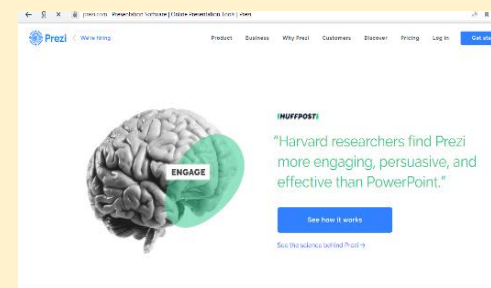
prezi.com Presentation Software | Online Presentation Tools | Prezi

Prezi We're hiring

Product Business Why Prezi Customers Discover Pricing Log in Get sta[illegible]

ENGAGE

HUFFPOST

"Harvard researchers find Prezi more engaging, persuasive, and effective than PowerPoint."

See how it works

See the science behind Prezi →